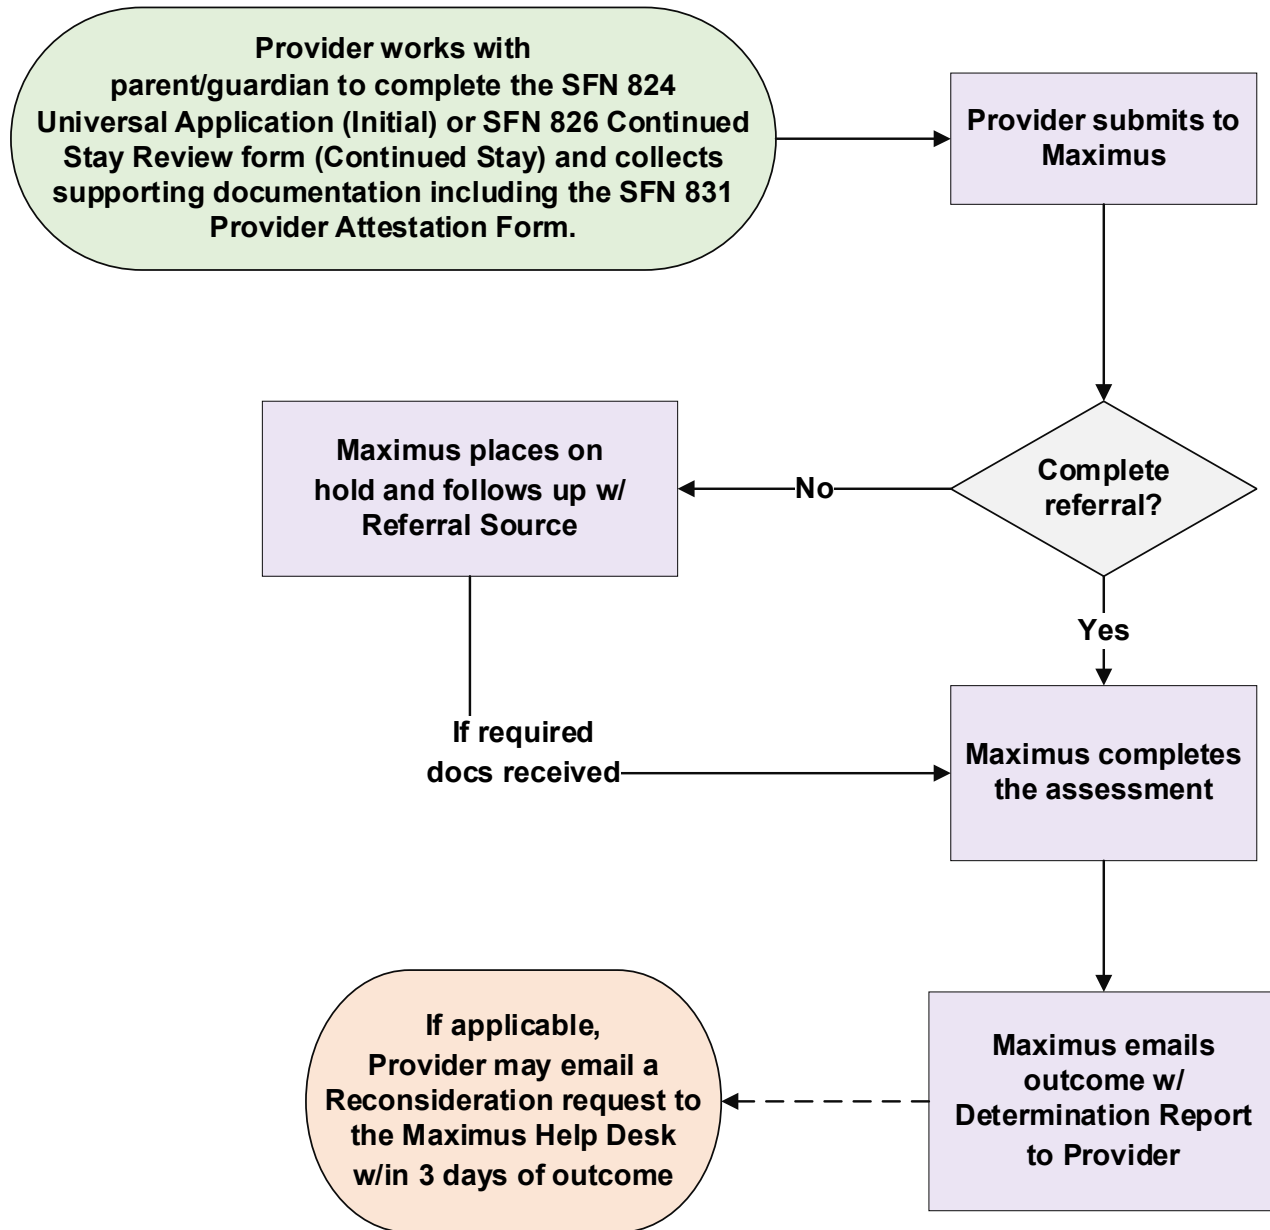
Provider works with parent/guardian to complete the SFN 824 Universal Application (Initial) or SFN 826 Continued Stay Review form (Continued Stay) and collects supporting documentation including the SFN 831 Provider Attestation Form.

Provider submits to Maximus

Complete referral?

No

Maximus places on hold and follows up w/ Referral Source

Yes

If required docs received

Maximus completes the assessment

Maximus emails outcome w/ Determination Report to Provider

If applicable, Provider may email a Reconsideration request to the Maximus Help Desk w/in 3 days of outcome